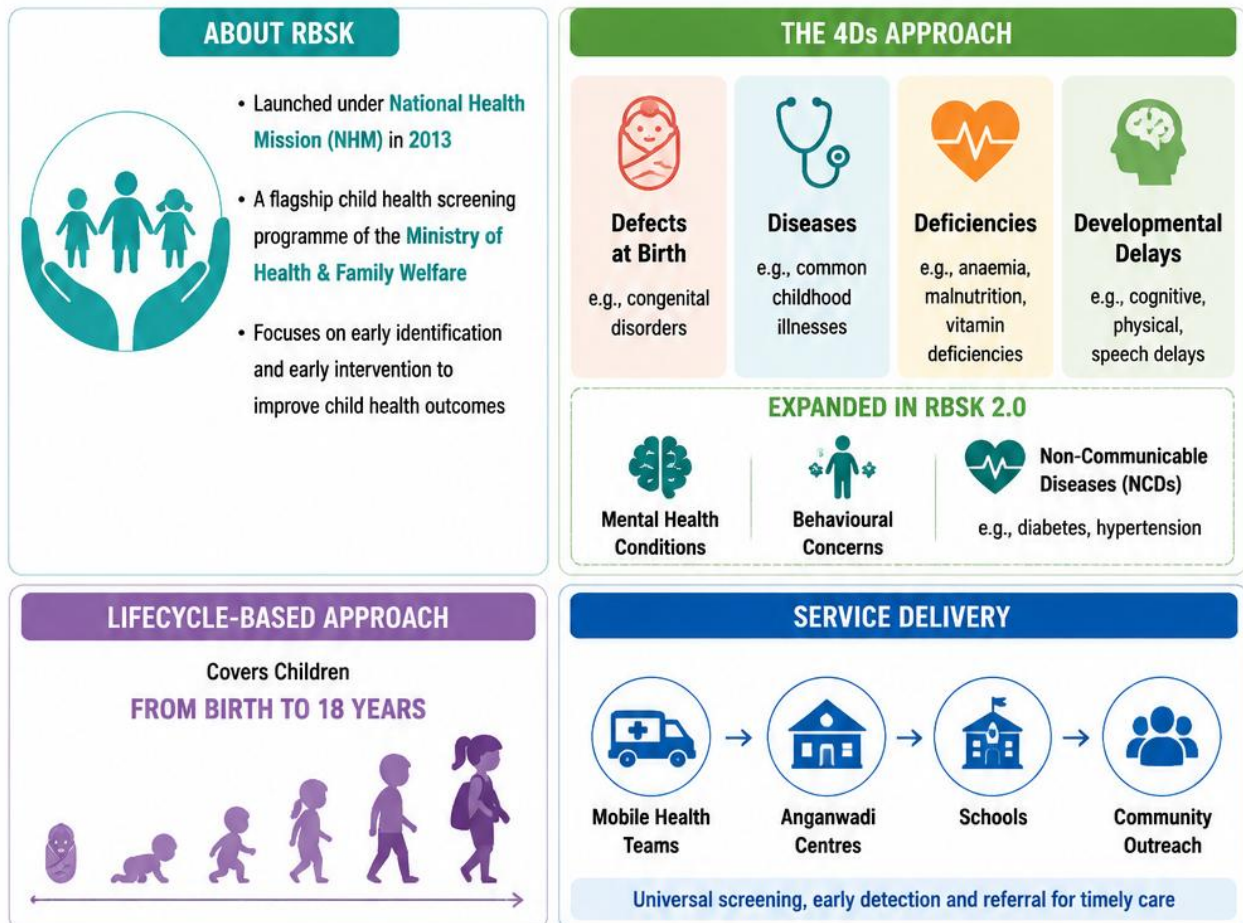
ABOUT RBSK

• Launched under National Health Mission (NHM) in 2013

• A flagship child health screening programme of the Ministry of Health & Family Welfare

• Focuses on early identification and early intervention to improve child health outcomes

THE 4Ds APPROACH

Defects at Birth
e.g., congenital disorders

Diseases
e.g., common childhood illnesses

Deficiencies
e.g., anaemia, malnutrition, vitamin deficiencies

Developmental Delays
e.g., cognitive, physical, speech delays

EXPANDED IN RBSK 2.0

Mental Health Conditions

Behavioural Concerns

Non-Communicable Diseases (NCDs)
e.g., diabetes, hypertension

LIFECYCLE-BASED APPROACH

Covers Children
FROM BIRTH TO 18 YEARS

SERVICE DELIVERY

Mobile Health Teams → Anganwadi Centres → Schools → Community Outreach

Universal screening, early detection and referral for timely care